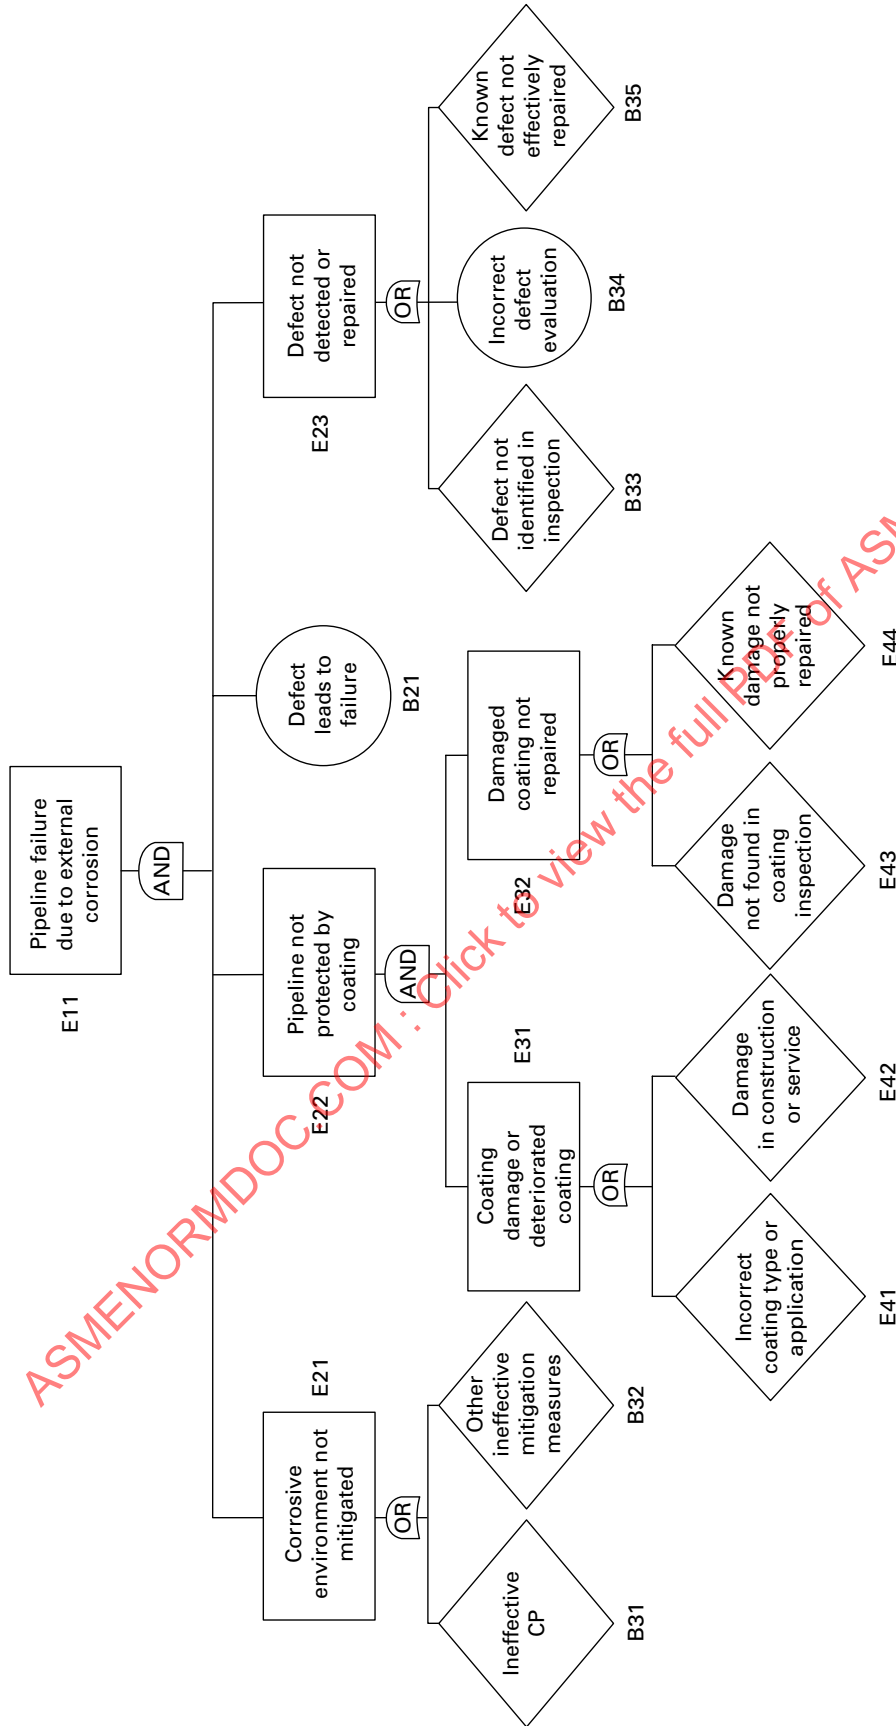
Pipeline failure due to external corrosion

E11

AND

Corrosive environment not mitigated

E21

OR

Ineffective CP

B31

Other ineffective mitigation measures

B32

Pipeline not protected by coating

E22

AND

Coating damage or deteriorated coating

E31

OR

Incorrect coating type or application

E41

Damage in construction or service

E42

Damaged coating not repaired

E32

OR

Damage not found in coating inspection

E43

Known damage not properly repaired

E44

Defect leads to failure

B21

Defect not detected or repaired

E23

OR

Defect not identified in inspection

B33

Incorrect defect evaluation

B34

Known defect not effectively repaired

B35

ASMENORMDOC.COM : Click to view the full PDF of ASME